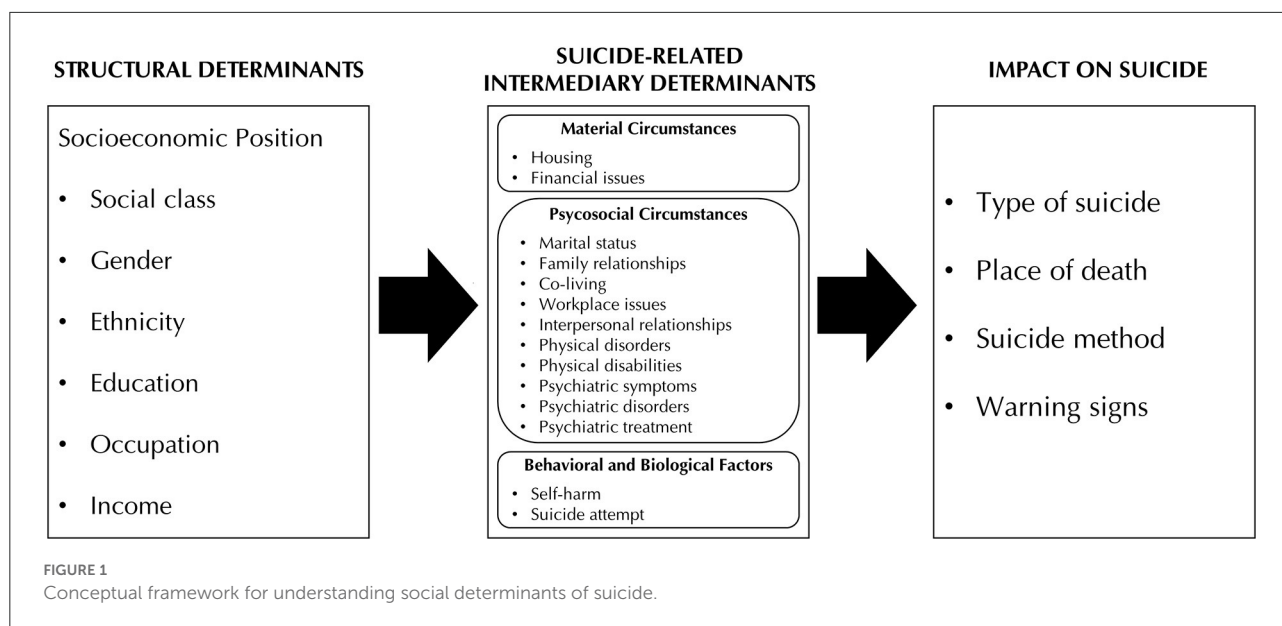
STRUCTURAL DETERMINANTS

Socioeconomic Position

- Social class
- Gender
- Ethnicity
- Education
- Occupation
- Income

SUICIDE-RELATED INTERMEDIARY DETERMINANTS

Material Circumstances

- Housing
- Financial issues

Psycosocial Circumstances

- Marital status
- Family relationships
- Co-living
- Workplace issues
- Interpersonal relationships
- Physical disorders
- Physical disabilities
- Psychiatric symptoms
- Psychiatric disorders
- Psychiatric treatment

Behavioral and Biological Factors

- Self-harm
- Suicide attempt

IMPACT ON SUICIDE

- Type of suicide
- Place of death
- Suicide method
- Warning signs

FIGURE 1
Conceptual framework for understanding social determinants of suicide.